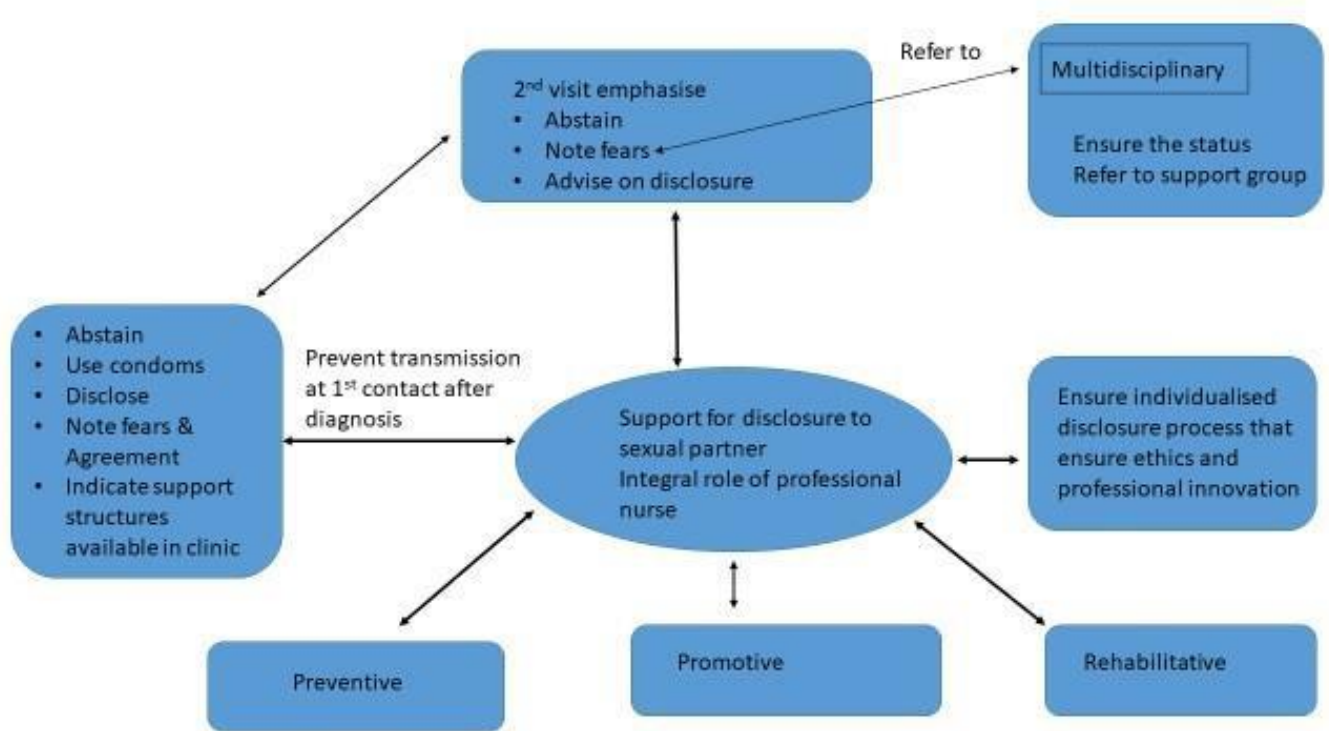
2$^{nd}$ visit emphasise
• Abstain
• Note fears
• Advise on disclosure

Refer to

Multidisciplinary

Ensure the status
Refer to support group

• Abstain
• Use condoms
• Disclose
• Note fears & Agreement
• Indicate support structures available in clinic

Prevent transmission at 1$^{st}$ contact after diagnosis

Support for disclosure to sexual partner
Integral role of professional nurse

Ensure individualised disclosure process that ensure ethics and professional innovation

Preventive

Promotive

Rehabilitative